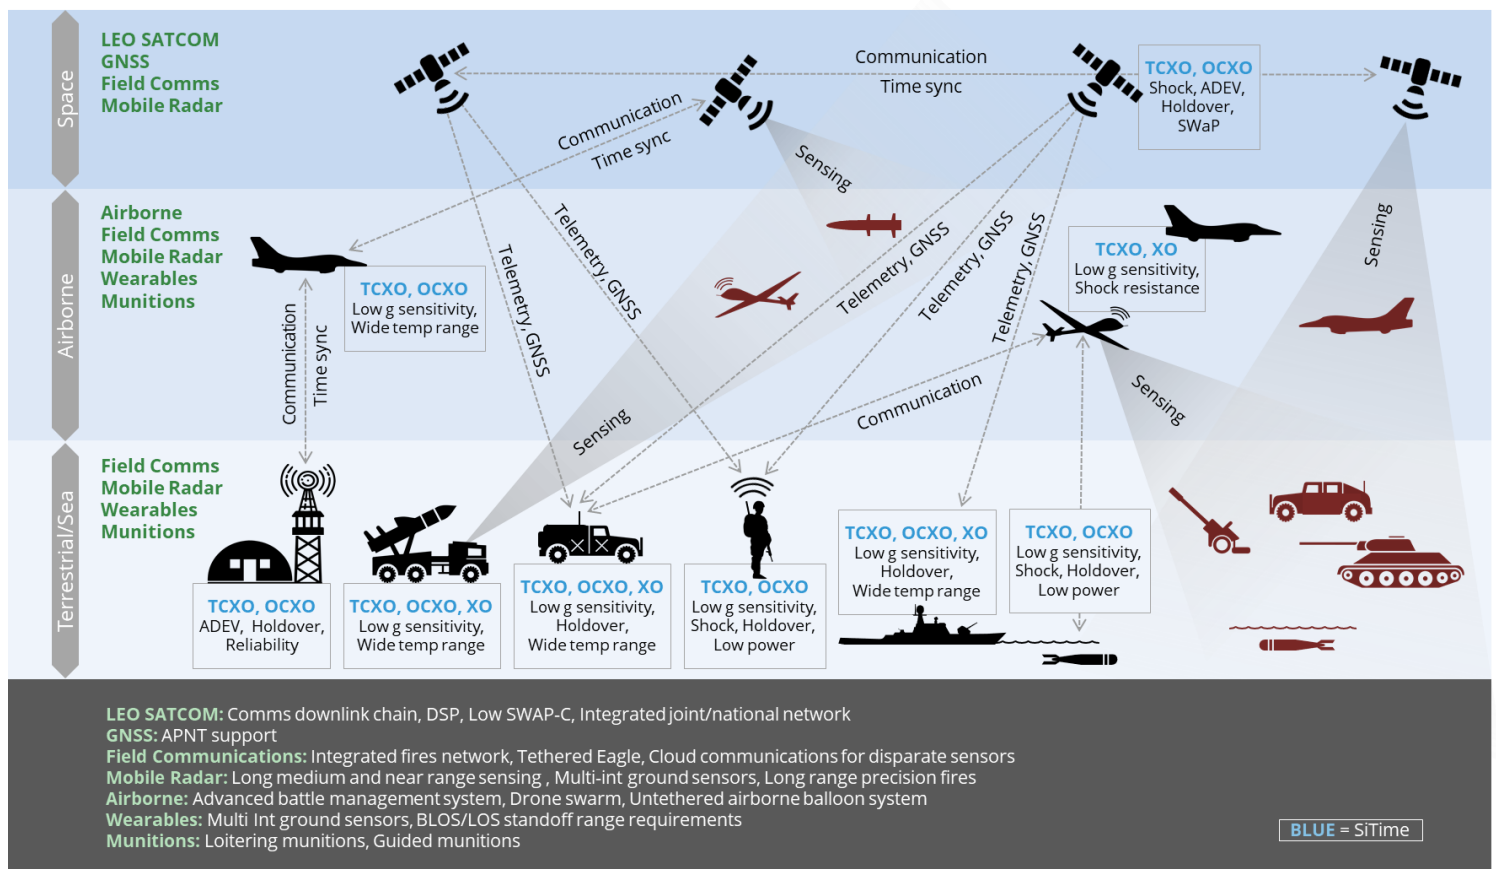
Space

LEO SATCOM
GNSS
Field Comms
Mobile Radar

Communication
Time sync

Communication
Time sync

TCXO, OCXO
Shock, ADEV, Holdover, SWaP

Sensing

Airborne

Airborne
Field Comms
Mobile Radar
Wearables
Munitions

TCXO, OCXO
Low g sensitivity, Wide temp range

Communication
Time sync

Telemetry, GNSS

Telemetry, GNSS

Telemetry, GNSS

Telemetry, GNSS

Telemetry, GNSS

TCXO, XO
Low g sensitivity, Shock resistance

Sensing

Sensing

Communication

Sensing

Terrestrial/Sea

Field Comms
Mobile Radar
Wearables
Munitions

TCXO, OCXO
ADEV, Holdover, Reliability

TCXO, OCXO, XO
Low g sensitivity, Wide temp range

TCXO, OCXO, XO
Low g sensitivity, Holdover, Wide temp range

TCXO, OCXO
Low g sensitivity, Shock, Holdover, Low power

TCXO, OCXO, XO
Low g sensitivity, Holdover, Wide temp range

TCXO, OCXO
Low g sensitivity, Shock, Holdover, Low power

LEO SATCOM: Comms downlink chain, DSP, Low SWAP-C, Integrated joint/national network
GNSS: APNT support
Field Communications: Integrated fires network, Tethered Eagle, Cloud communications for disparate sensors
Mobile Radar: Long medium and near range sensing , Multi-int ground sensors, Long range precision fires
Airborne: Advanced battle management system, Drone swarm, Untethered airborne balloon system
Wearables: Multi Int ground sensors, BLOS/LOS standoff range requirements
Munitions: Loitering munitions, Guided munitions

BLUE = SiTime